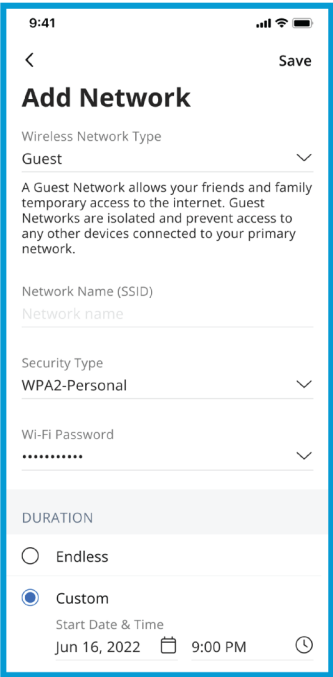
9:41

<

Save

Add Network

Wireless Network Type

Guest

A Guest Network allows your friends and family temporary access to the internet. Guest Networks are isolated and prevent access to any other devices connected to your primary network.

Network Name (SSID)

Network name

Security Type

WPA2-Personal

Wi-Fi Password

•••••••••••

DURATION

Endless

Custom

Start Date & Time

Jun 16, 2022

9:00 PM